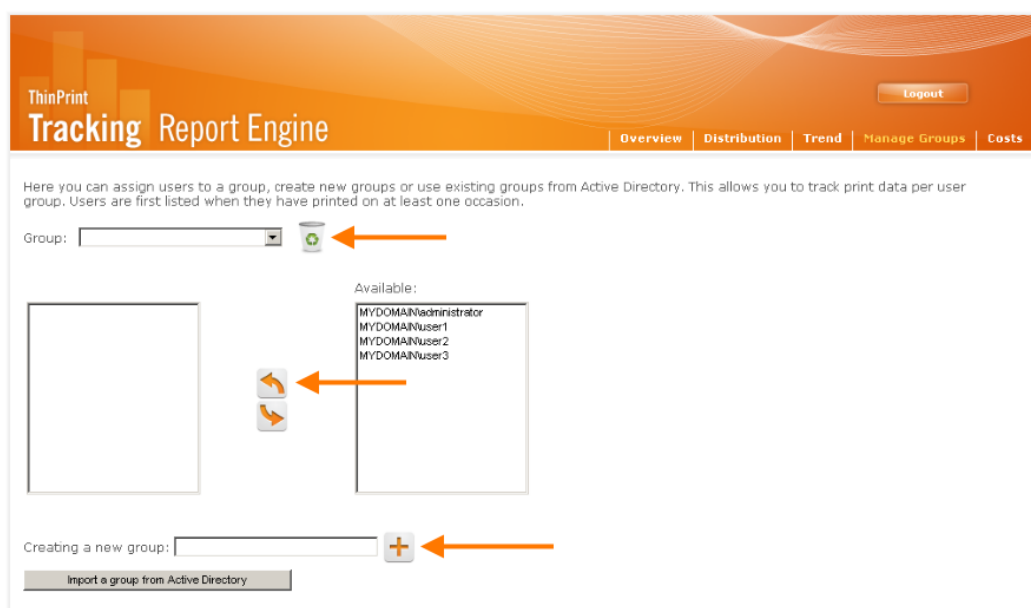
ThinPrint
Tracking Report Engine

Logout

Overview | Distribution | Trend | Manage Groups | Costs

Here you can assign users to a group, create new groups or use existing groups from Active Directory. This allows you to track print data per user group. Users are first listed when they have printed on at least one occasion.

Group:

Available:
MYDOMAIN\administrator
MYDOMAIN\user1
MYDOMAIN\user2
MYDOMAIN\user3

Creating a new group:

Import a group from Active Directory